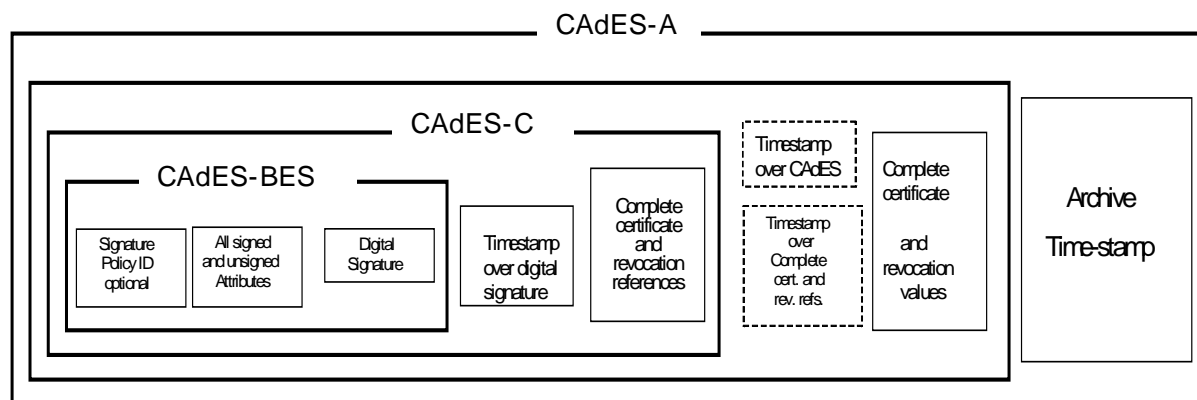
CAdES-A

CAdES-C

CAdES-BES

Signature Policy ID optional

All signed and unsigned Attributes

Digital Signature

Timestamp over digital signature

Complete certificate and revocation references

Timestamp over CAdES

Timestamp over Complete cert. and rev. refs.

Complete certificate and revocation values

Archive Time-stamp